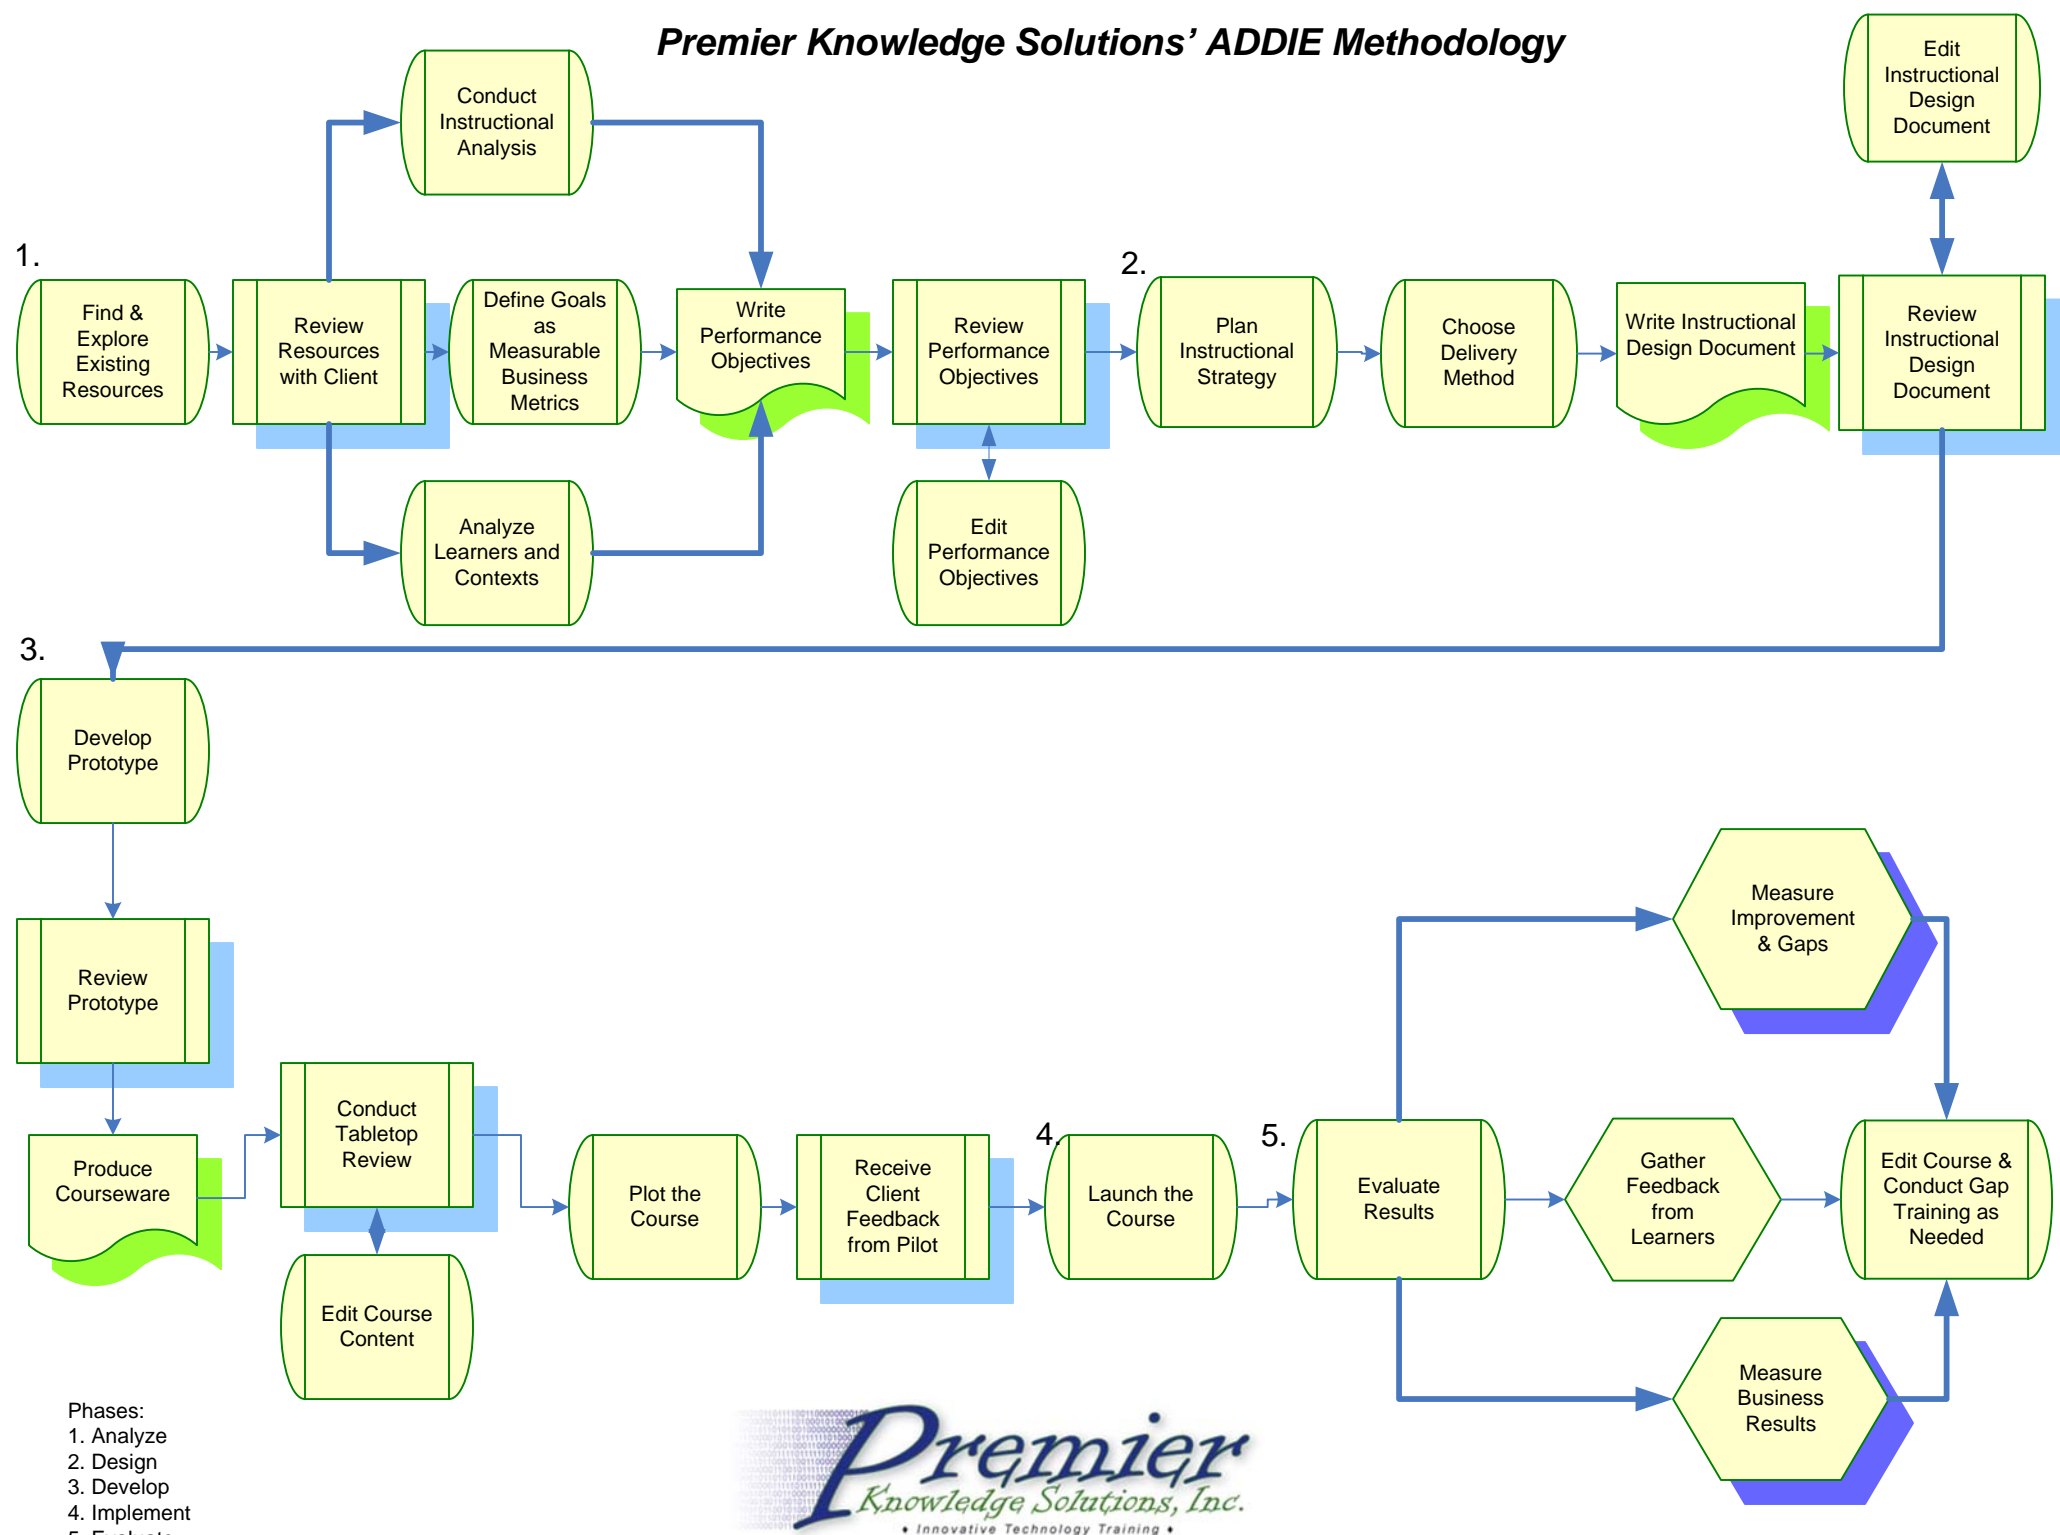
Premier Knowledge Solutions' ADDIE Methodology

1.

Find & Explore Existing Resources

Review Resources with Client

Conduct Instructional Analysis

Analyze Learners and Contexts

Define Goals as Measurable Business Metrics

Write Performance Objectives

Review Performance Objectives

Edit Performance Objectives

2.

Plan Instructional Strategy

Choose Delivery Method

Write Instructional Design Document

Review Instructional Design Document

Edit Instructional Design Document

3.

Develop Prototype

Review Prototype

Produce Courseware

Conduct Tabletop Review

Edit Course Content

Plot the Course

Receive Client Feedback from Pilot

4.

Launch the Course

5.

Evaluate Results

Measure Improvement & Gaps

Gather Feedback from Learners

Measure Business Results

Edit Course & Conduct Gap Training as Needed

Phases:
1. Analyze
2. Design
3. Develop
4. Implement
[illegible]

Premier
Knowledge Solutions, Inc.
• Innovative Technology Training •